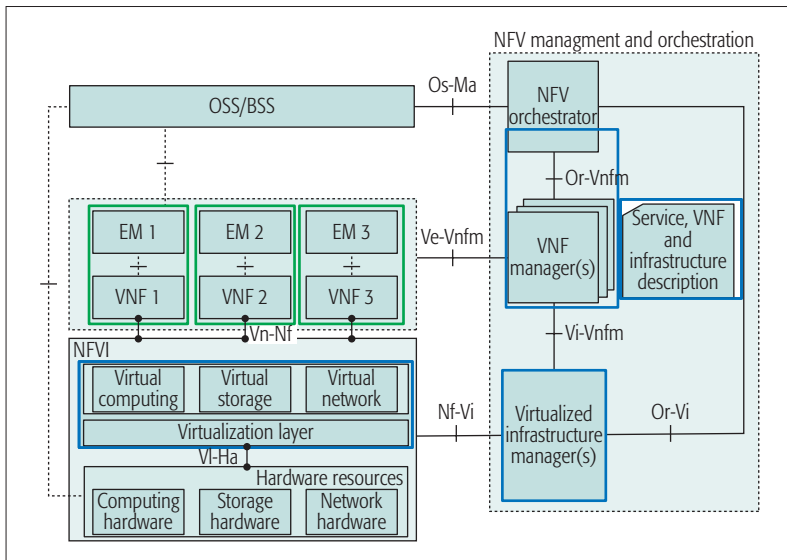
NFV managment and orchestration

Os-Ma

OSS/BSS

NFV orchestrator

Or-Vnfm

EM 1

EM 2

EM 3

Ve-Vnfm

VNF manager(s)

Service, VNF and infrastructure description

VNF 1

VNF 2

VNF 3

Vn-Nf

Vi-Vnfm

NFVI

Virtual computing

Virtual storage

Virtual network

Nf-Vi

Virtualized infrastructure manager(s)

Or-Vi

Virtualization layer

VI-Ha

Hardware resources

Computing hardware

Storage hardware

Network hardware